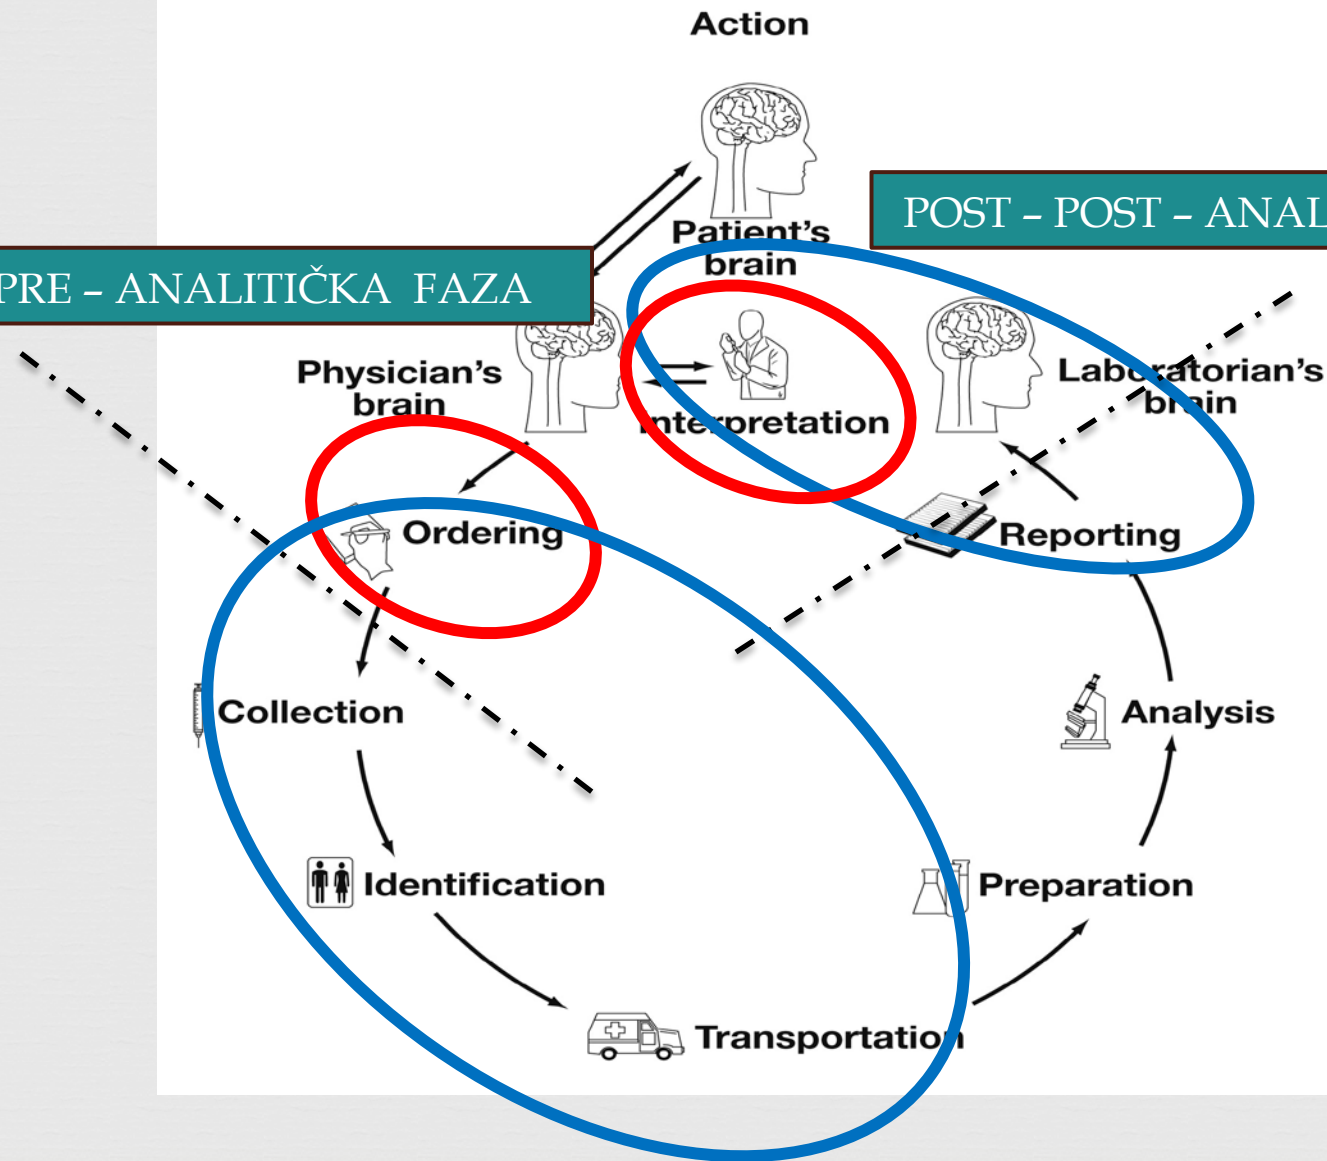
Action

Patient's brain

POST – POST – ANAL

PRE – ANALITIČKA FAZA

Physician's brain

Interpretation

Laboratorian's brain

Ordering

Reporting

Collection

Analysis

Identification

Preparation

Transportation